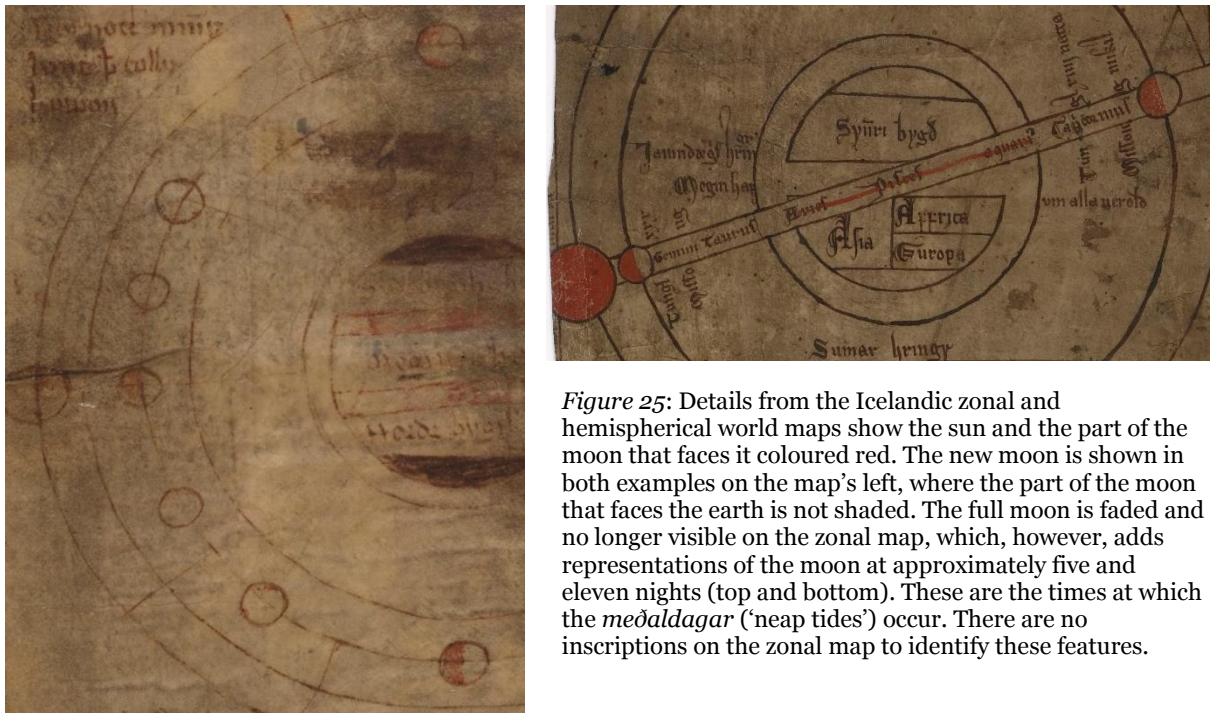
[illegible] nott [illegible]
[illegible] calla
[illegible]

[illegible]

Hoide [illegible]

Syðri bygd

Jamndægs hrin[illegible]

Megin ha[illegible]

Affrica

Asia

Europa

Gemini Taurus Aries Pisces aquarius Capricornus

vm alla verold

Sumar hringr

Figure 25: Details from the Icelandic zonal and hemispherical world maps show the sun and the part of the moon that faces it coloured red. The new moon is shown in both examples on the map's left, where the part of the moon that faces the earth is not shaded. The full moon is faded and no longer visible on the zonal map, which, however, adds representations of the moon at approximately five and eleven nights (top and bottom). These are the times at which the meðaldagar ('neap tides') occur. There are no inscriptions on the zonal map to identify these features.